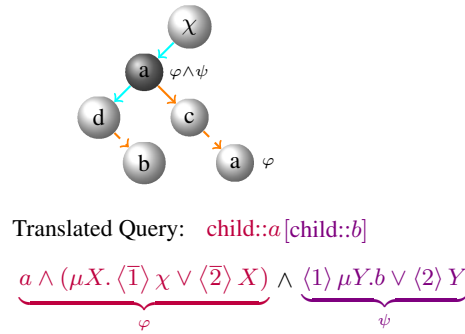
$\chi$

a $\varphi \wedge \psi$

d

c

b

a $\varphi$

Translated Query: child::$a$[child::$b$]

$\underbrace{a \wedge (\mu X. \langle \overline{1} \rangle \chi \vee \langle \overline{2} \rangle X)}_{\varphi} \wedge \underbrace{\langle 1 \rangle \mu Y.b \vee \langle 2 \rangle Y}_{\psi}$